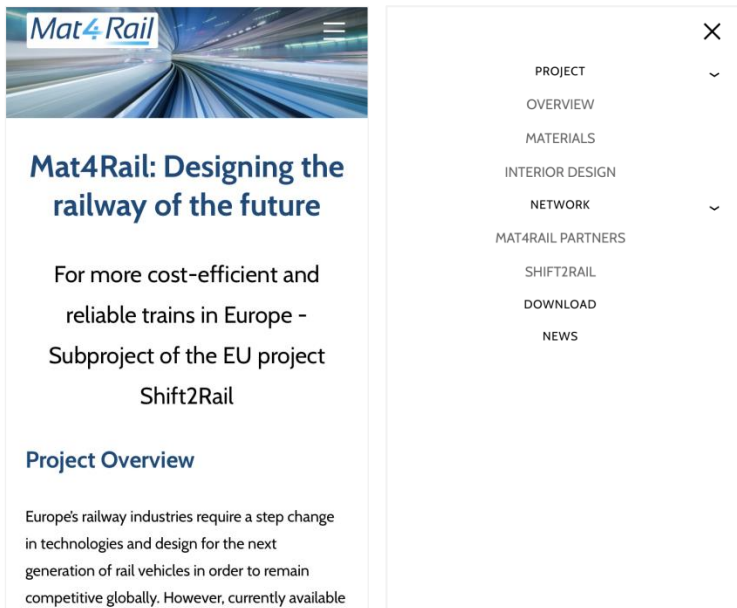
Mat4Rail

Mat4Rail: Designing the railway of the future

For more cost-efficient and reliable trains in Europe - Subproject of the EU project Shift2Rail

Project Overview

Europe's railway industries require a step change in technologies and design for the next generation of rail vehicles in order to remain competitive globally. However, currently available

×

PROJECT

OVERVIEW

MATERIALS

INTERIOR DESIGN

NETWORK

MAT4RAIL PARTNERS

SHIFT2RAIL

DOWNLOAD

NEWS